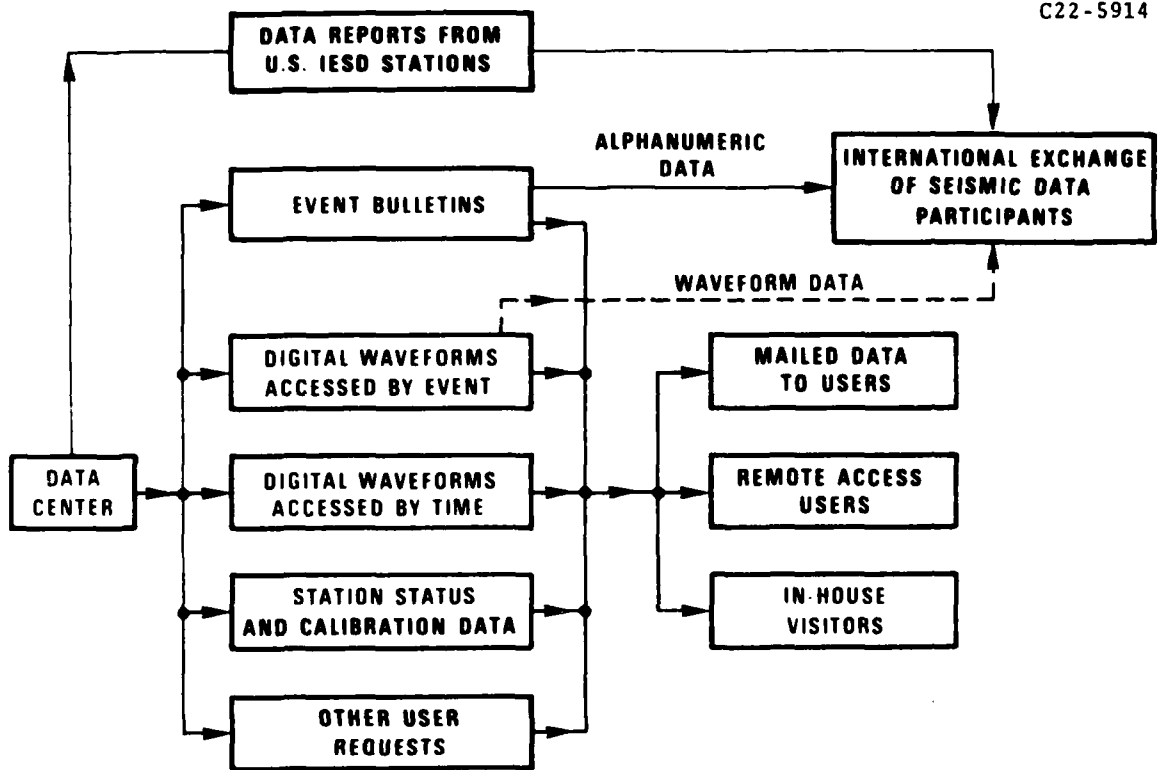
C22-5914

DATA REPORTS FROM U.S. IESD STATIONS

ALPHANUMERIC DATA

INTERNATIONAL EXCHANGE OF SEISMIC DATA PARTICIPANTS

EVENT BULLETINS

WAVEFORM DATA

DIGITAL WAVEFORMS ACCESSED BY EVENT

MAILED DATA TO USERS

DATA CENTER

DIGITAL WAVEFORMS ACCESSED BY TIME

REMOTE ACCESS USERS

STATION STATUS AND CALIBRATION DATA

IN-HOUSE VISITORS

OTHER USER REQUESTS